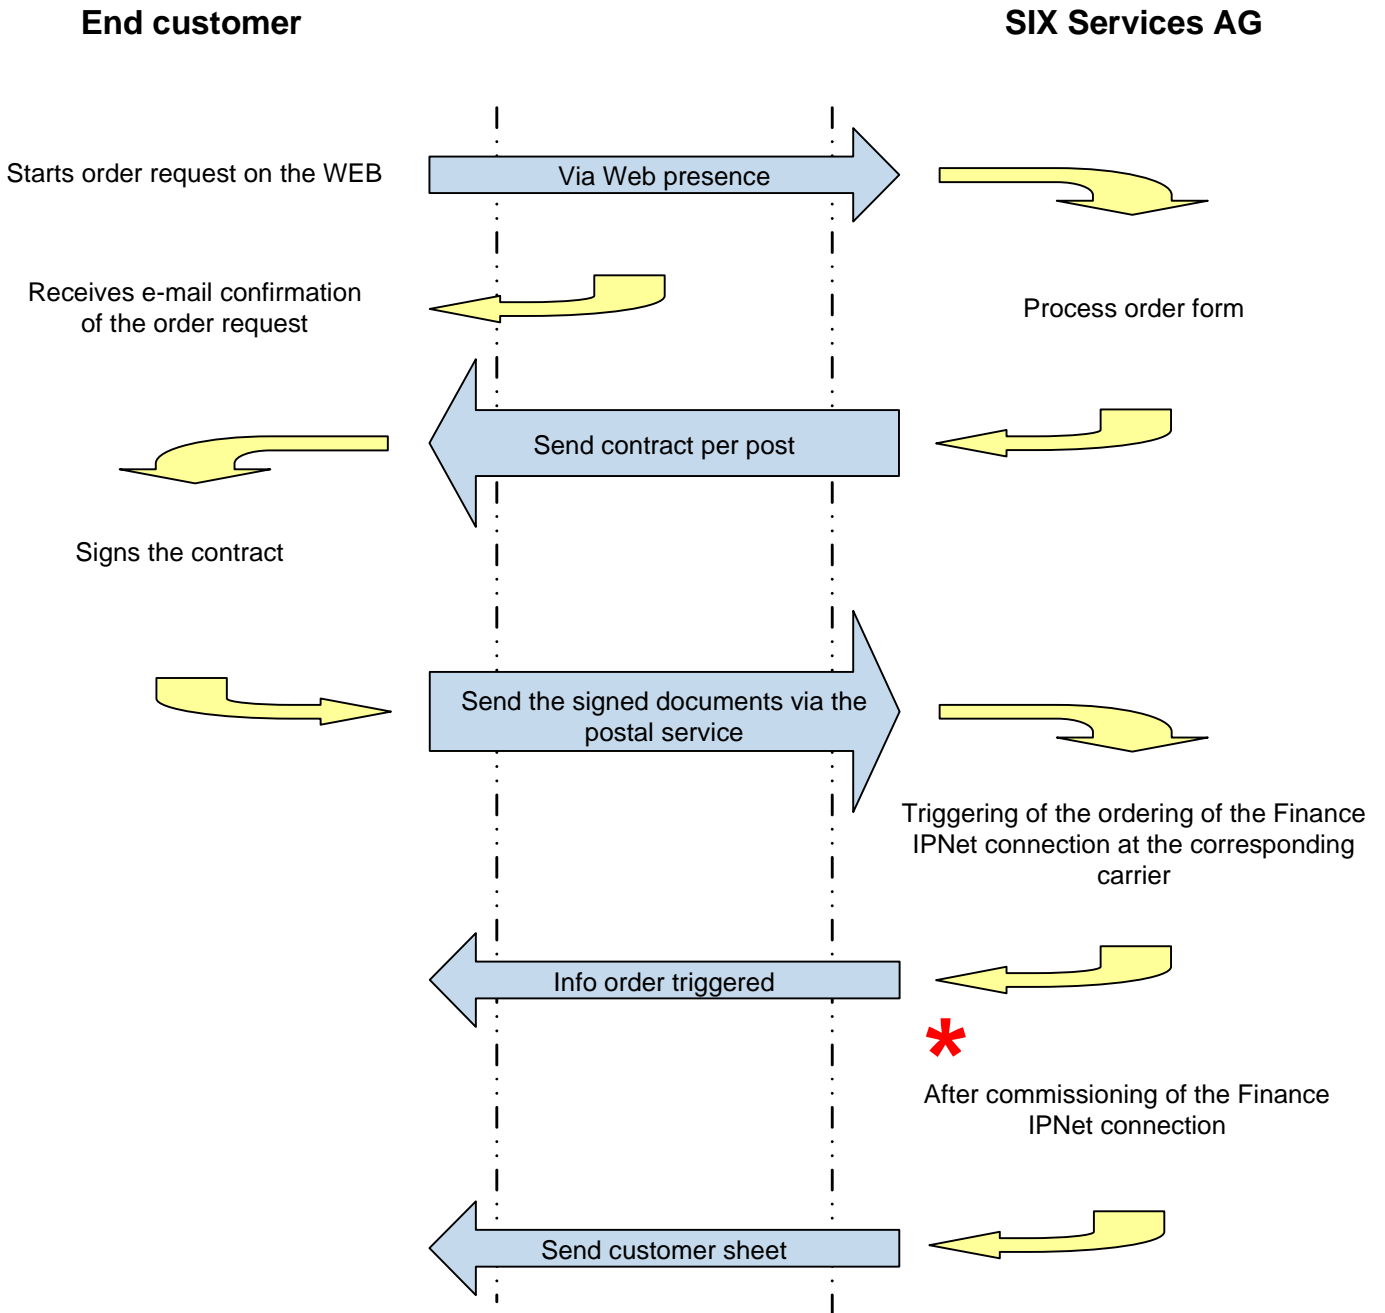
End customer

SIX Services AG

Starts order request on the WEB

Via Web presence

Receives e-mail confirmation of the order request

Process order form

Send contract per post

Signs the contract

Send the signed documents via the postal service

Triggering of the ordering of the Finance IPNet connection at the corresponding carrier

Info order triggered

*

After commissioning of the Finance IPNet connection

Send customer sheet